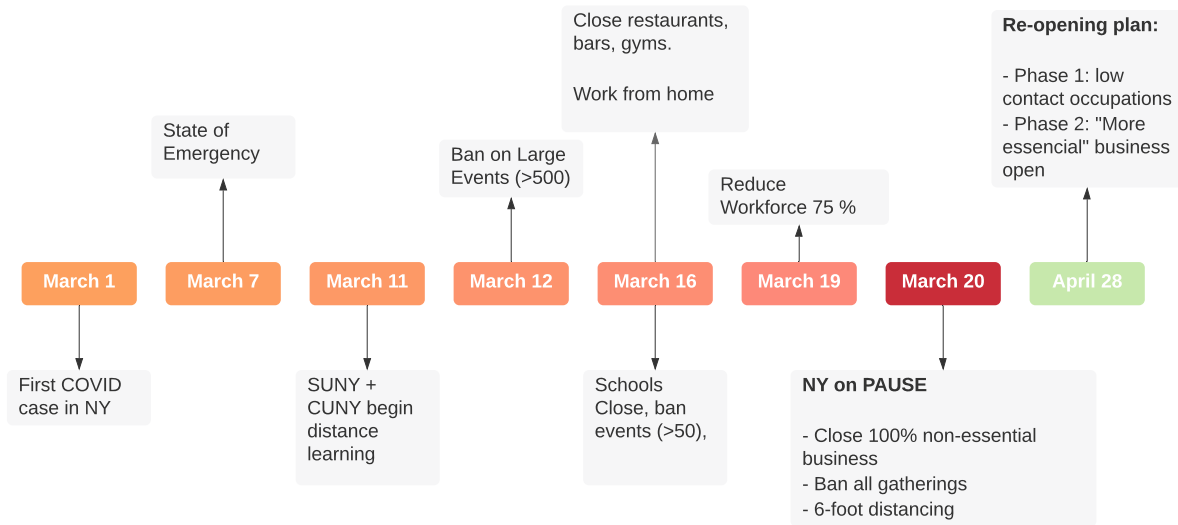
Close restaurants, bars, gyms.

Work from home

Re-opening plan:

- Phase 1: low contact occupations
- Phase 2: "More essencial" business open

State of Emergency

Ban on Large Events (>500)

Reduce Workforce 75 %

March 1

March 7

March 11

March 12

March 16

March 19

March 20

April 28

First COVID case in NY

SUNY + CUNY begin distance learning

Schools Close, ban events (>50),

NY on PAUSE

- Close 100% non-essential business
- Ban all gatherings
- 6-foot distancing